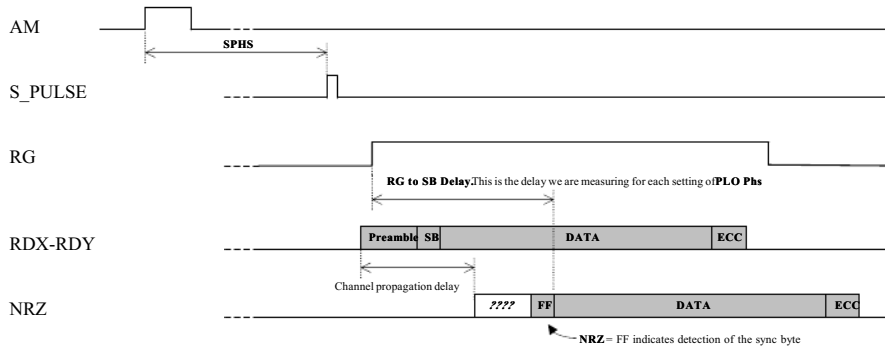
AM

SPHS

S_PULSE

RG

RG to SB Delay.This is the delay we are measuring for each setting of PLO Phs

RDX-RDY

Preamble SB DATA ECC

Channel propagation delay

NRZ

???? FF DATA ECC

NRZ= FF indicates detection of the sync byte